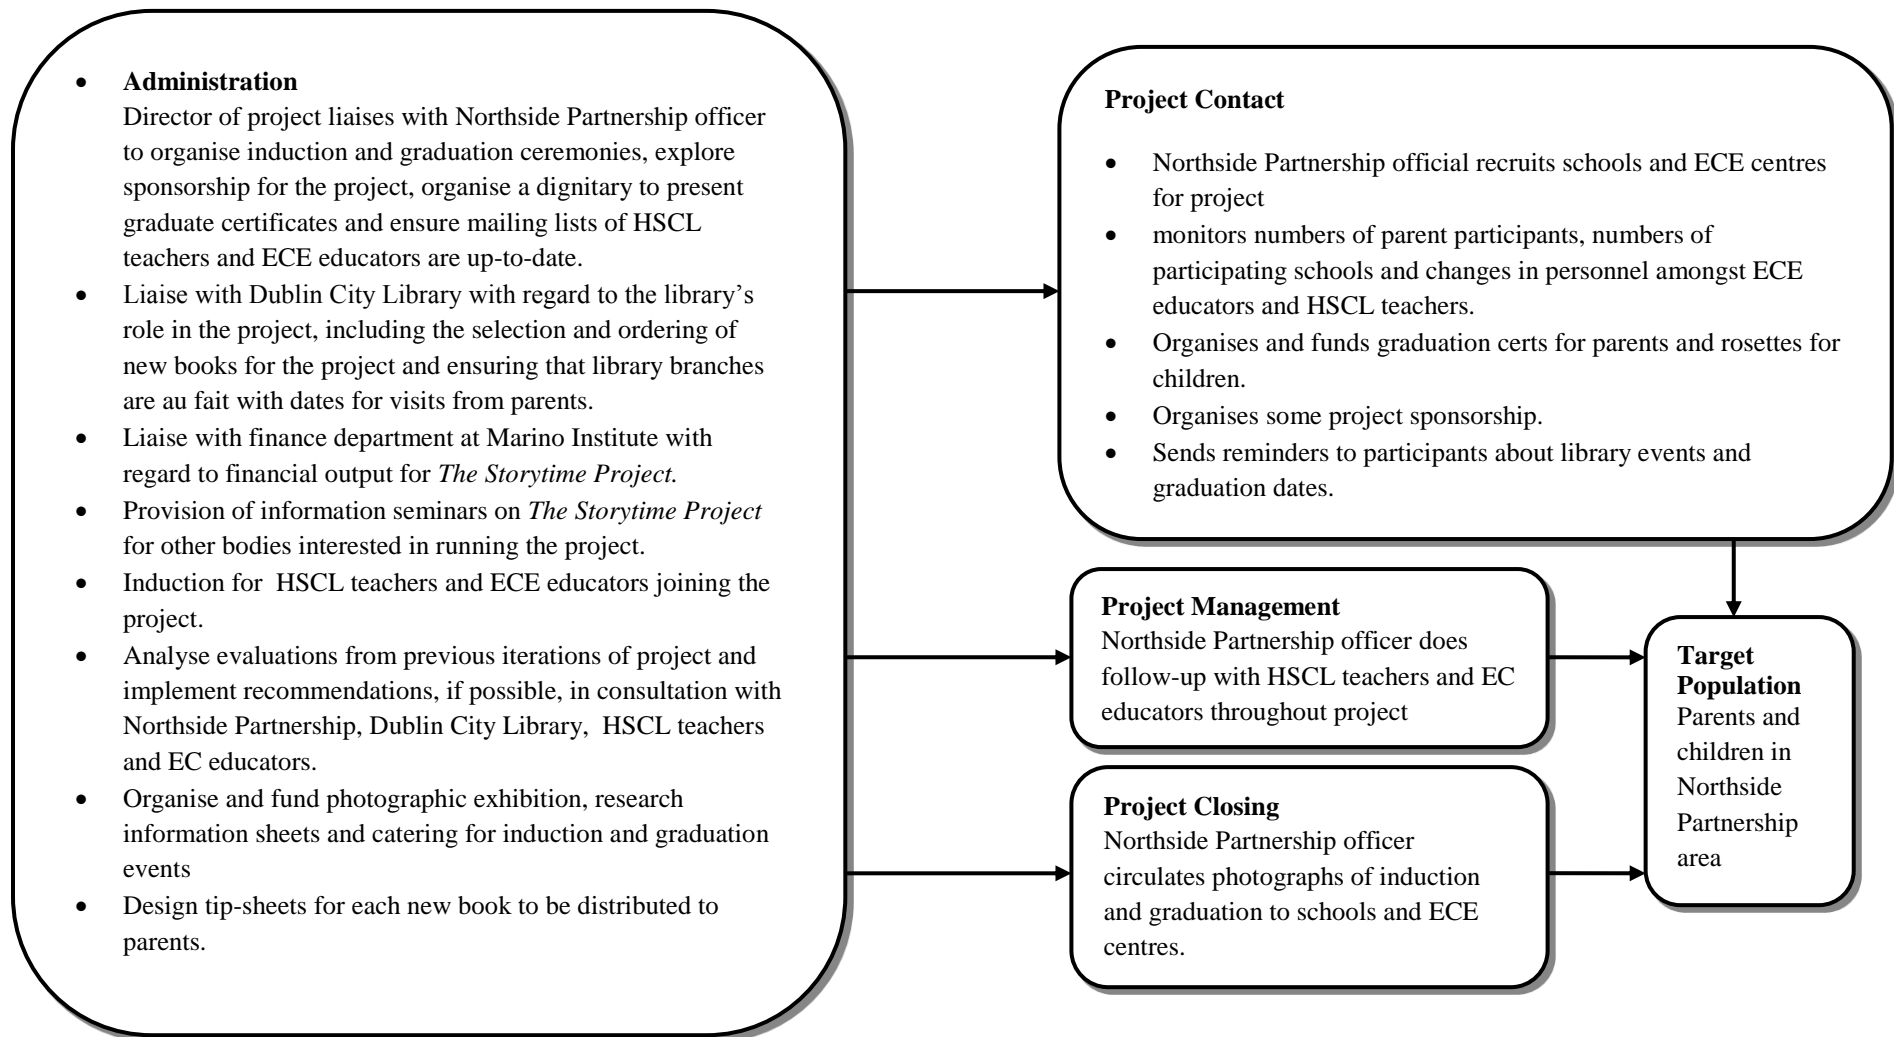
- **Administration**
Director of project liaises with Northside Partnership officer to organise induction and graduation ceremonies, explore sponsorship for the project, organise a dignitary to present graduate certificates and ensure mailing lists of HSCL teachers and ECE educators are up-to-date.
- Liaise with Dublin City Library with regard to the library's role in the project, including the selection and ordering of new books for the project and ensuring that library branches are au fait with dates for visits from parents.
- Liaise with finance department at Marino Institute with regard to financial output for *The Storytime Project.*
- Provision of information seminars on *The Storytime Project* for other bodies interested in running the project.
- Induction for HSCL teachers and ECE educators joining the project.
- Analyse evaluations from previous iterations of project and implement recommendations, if possible, in consultation with Northside Partnership, Dublin City Library, HSCL teachers and EC educators.
- Organise and fund photographic exhibition, research information sheets and catering for induction and graduation events
- Design tip-sheets for each new book to be distributed to parents.

**Project Contact**

- Northside Partnership official recruits schools and ECE centres for project
- monitors numbers of parent participants, numbers of participating schools and changes in personnel amongst ECE educators and HSCL teachers.
- Organises and funds graduation certs for parents and rosettes for children.
- Organises some project sponsorship.
- Sends reminders to participants about library events and graduation dates.

**Project Management**
Northside Partnership officer does follow-up with HSCL teachers and EC educators throughout project

**Project Closing**
Northside Partnership officer circulates photographs of induction and graduation to schools and ECE centres.

**Target Population**
Parents and children in Northside Partnership area